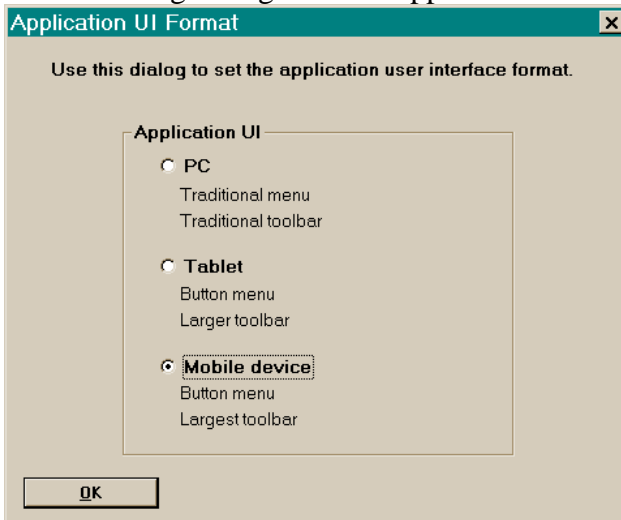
Application UI Format

Use this dialog to set the application user interface format.

Application UI

PC
Traditional menu
Traditional toolbar

Tablet
Button menu
Larger toolbar

Mobile device
Button menu
Largest toolbar

OK